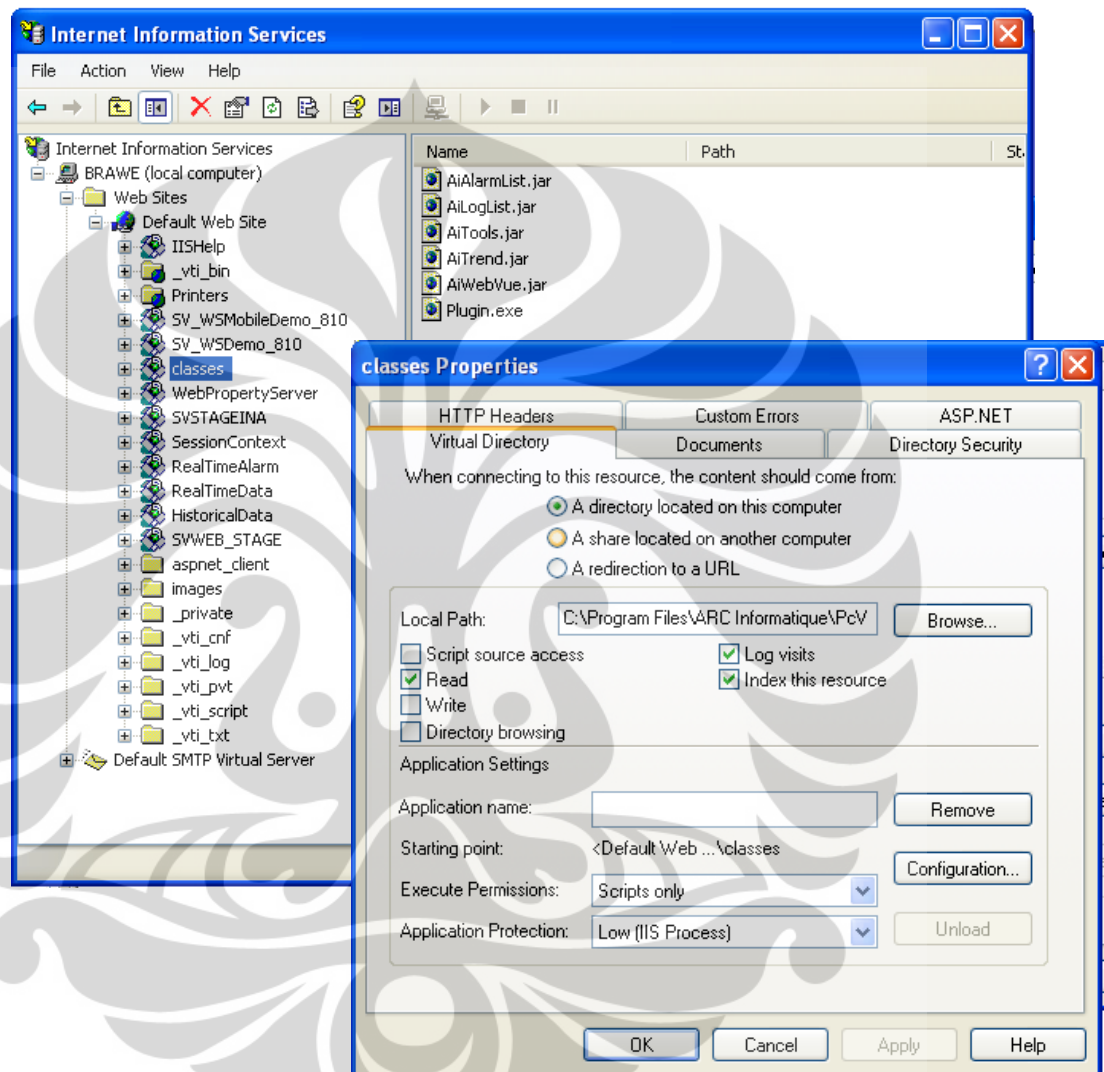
Internet Information Services

File Action View Help

Internet Information Services
BRAWE (local computer)
Web Sites
Default Web Site
IISHelp
_vti_bin
Printers
SV_WSMobileDemo_810
SV_WSDemo_810
classes
WebPropertyServer
SVSTAGEINA
SessionContext
RealTimeAlarm
RealTimeData
HistoricalData
SVWEB_STAGE
aspnet_client
images
_private
_vti_cnf
_vti_log
_vti_pvt
_vti_script
_vti_txt
Default SMTP Virtual Server

| Name | Path | St |
|---|---|---|
| AiAlarmList.jar | | |
| AiLogList.jar | | |
| AiTools.jar | | |
| AiTrend.jar | | |
| AiWebVue.jar | | |
| Plugin.exe | | |

classes Properties

HTTP Headers
Custom Errors
ASP.NET
Virtual Directory
Documents
Directory Security

When connecting to this resource, the content should come from:
A directory located on this computer
A share located on another computer
A redirection to a URL

Local Path: C:\Program Files\ARC Informatique\PcV
Browse...
Script source access
Log visits
Read
Index this resource
Write
Directory browsing

Application Settings
Application name:
Remove
Starting point: <Default Web ...\classes
Configuration...
Execute Permissions: Scripts only
Application Protection: Low (IIS Process)
Unload

OK
Cancel
Apply
Help